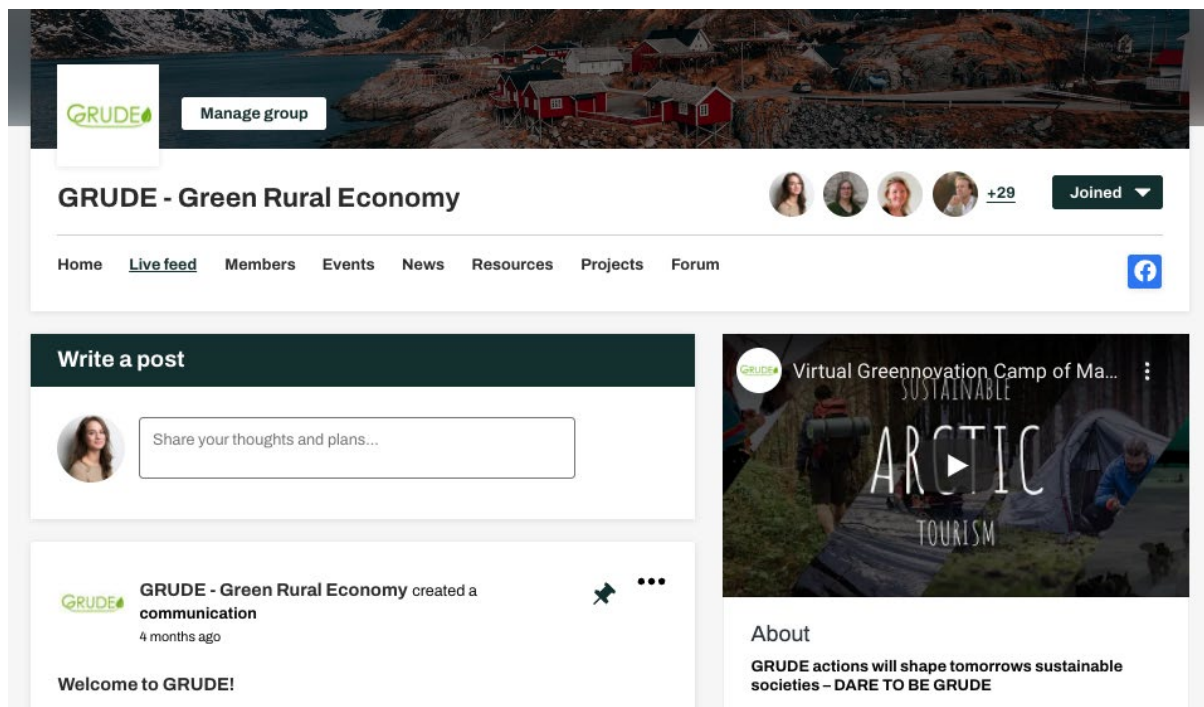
GRUDE

Manage group

GRUDE - Green Rural Economy

+29

Joined

Home Live feed Members Events News Resources Projects Forum

Write a post

Share your thoughts and plans...

GRUDE - Green Rural Economy created a communication
4 months ago

Welcome to GRUDE!

GRUDE Virtual Greennovation Camp of Ma...

SUSTAINABLE
ARCTIC
TOURISM

About

GRUDE actions will shape tomorrows sustainable societies – DARE TO BE GRUDE